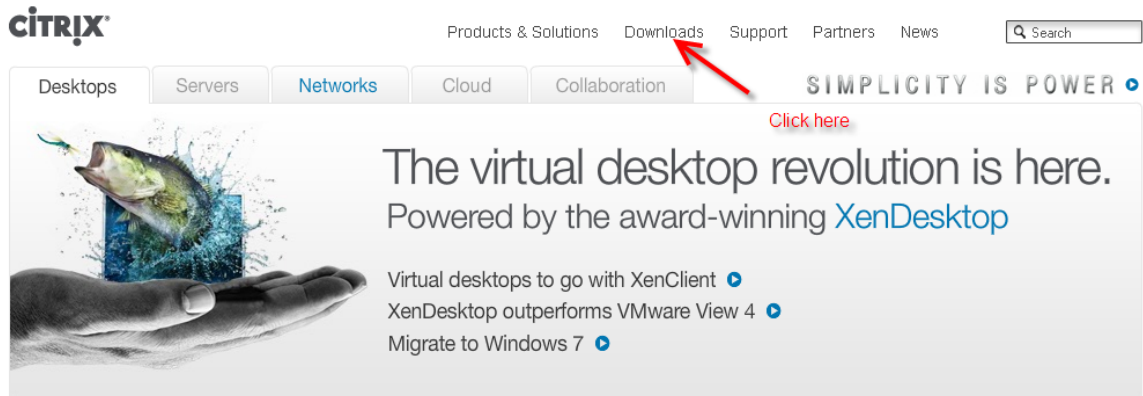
CiTRIX®

Products & Solutions Downloads Support Partners News

Search

Desktops Servers Networks Cloud Collaboration

SIMPLICITY IS POWER

Click here

The virtual desktop revolution is here.

Powered by the award-winning XenDesktop

Virtual desktops to go with XenClient

XenDesktop outperforms VMware View 4

Migrate to Windows 7